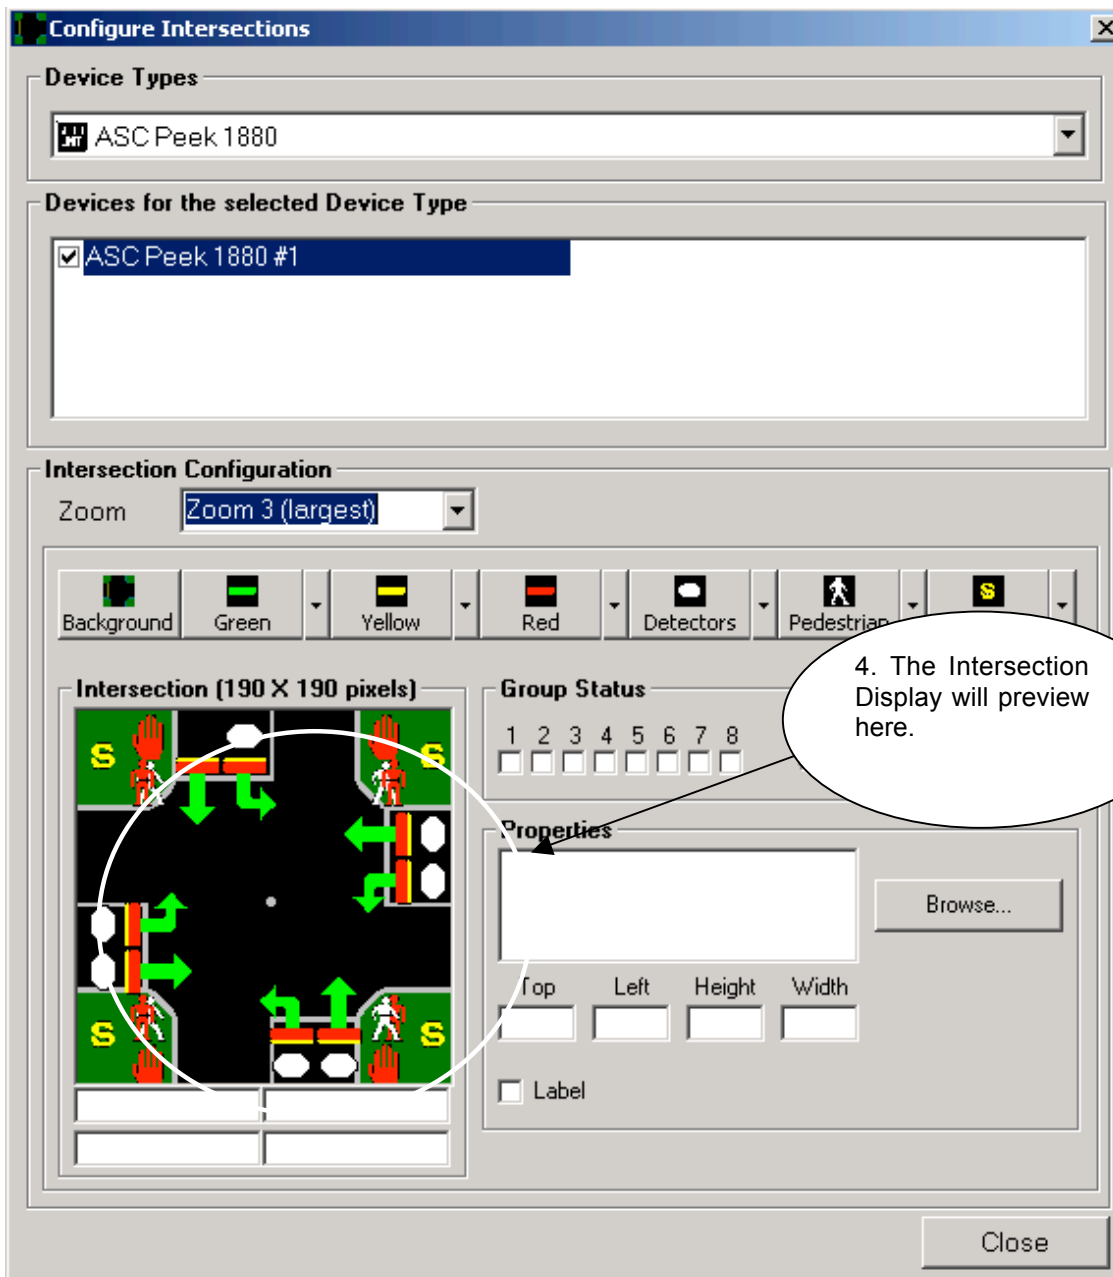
Configure Intersections

Device Types

ASC Peek 1880

Devices for the selected Device Type

ASC Peek 1880 #1

Intersection Configuration

Zoom Zoom 3 (largest)

Background Green Yellow Red Detectors Pedestrian

Intersection (190 X 190 pixels)

S S S S

Group Status

1 2 3 4 5 6 7 8

4. The Intersection Display will preview here.

Properties

Browse...

Top Left Height Width

Label

Close